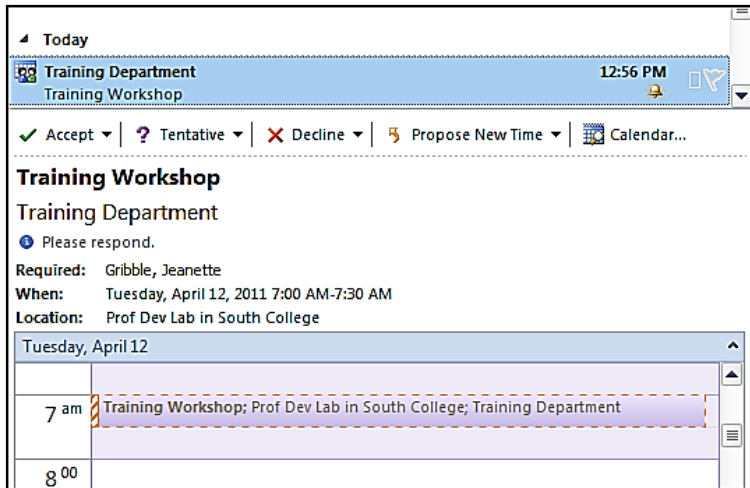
Today

Training Department
Training Workshop
12:56 PM

Accept ▾ | ? Tentative ▾ | Decline ▾ | Propose New Time ▾ | Calendar...

Training Workshop

Training Department

Please respond.

Required: Gribble, Jeanette
When: Tuesday, April 12, 2011 7:00 AM-7:30 AM
Location: Prof Dev Lab in South College

Tuesday, April 12

7 am Training Workshop; Prof Dev Lab in South College; Training Department

8 00